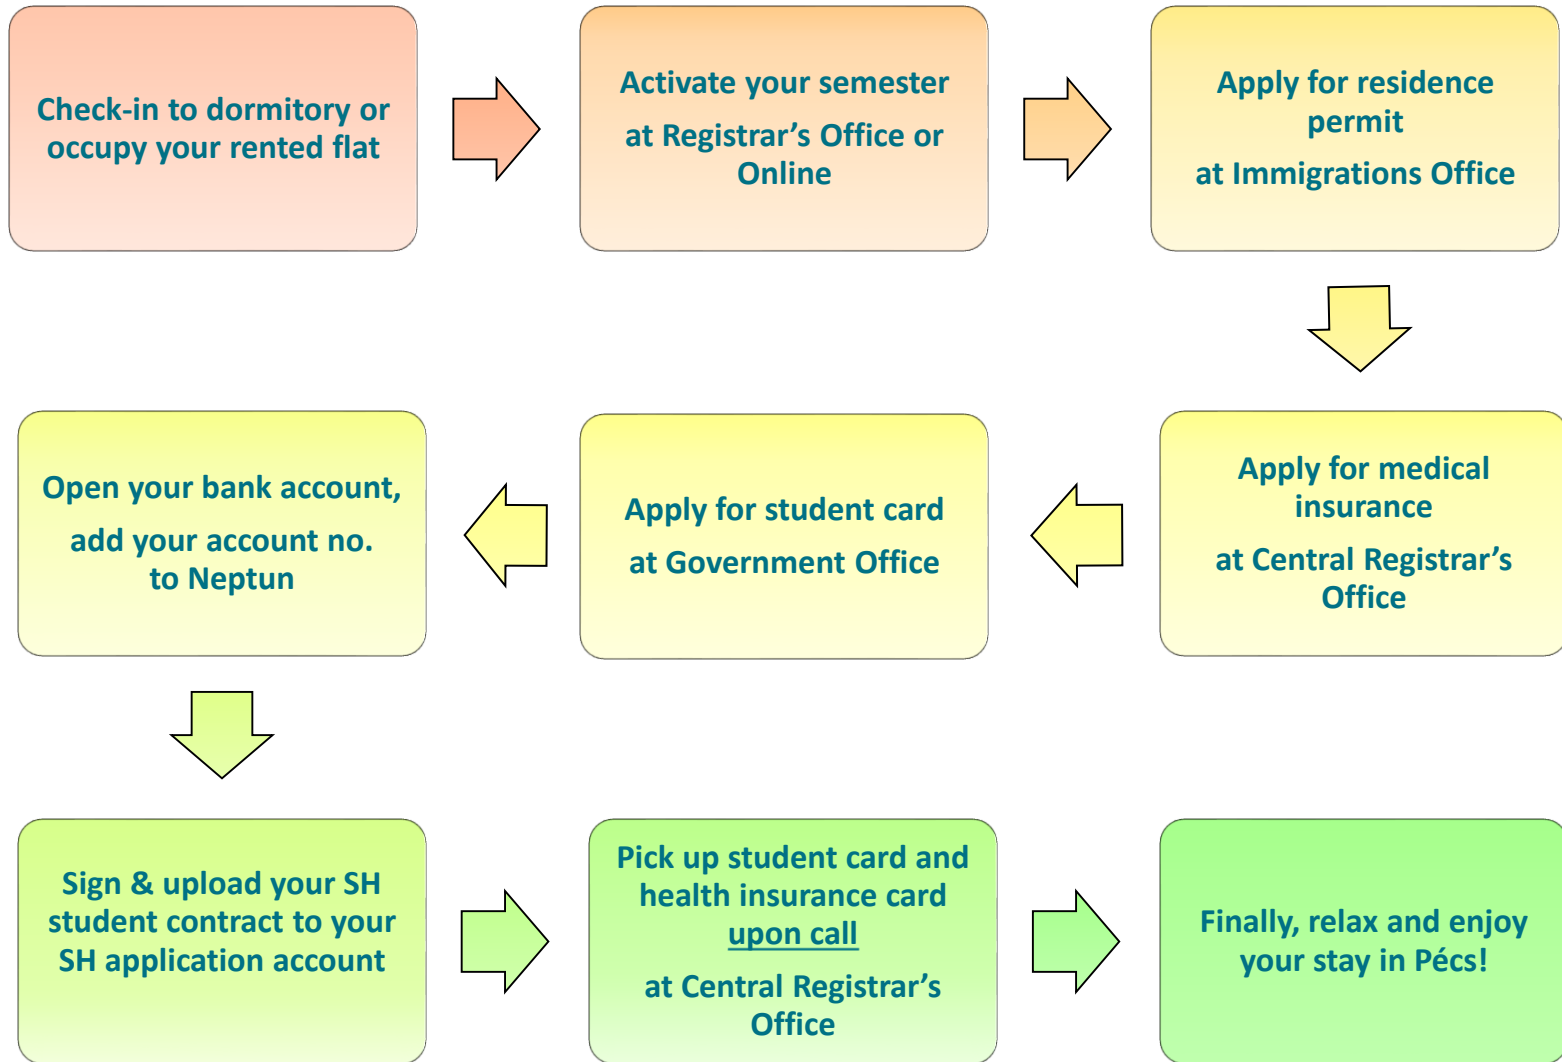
Check-in to dormitory or occupy your rented flat

Activate your semester

at Registrar's Office or Online

Apply for residence permit

at Immigrations Office

Apply for medical insurance

at Central Registrar's Office

Apply for student card

at Government Office

Open your bank account,

add your account no. to Neptun

Sign & upload your SH student contract to your SH application account

Pick up student card and health insurance card upon call

at Central Registrar's Office

Finally, relax and enjoy your stay in Pécs!